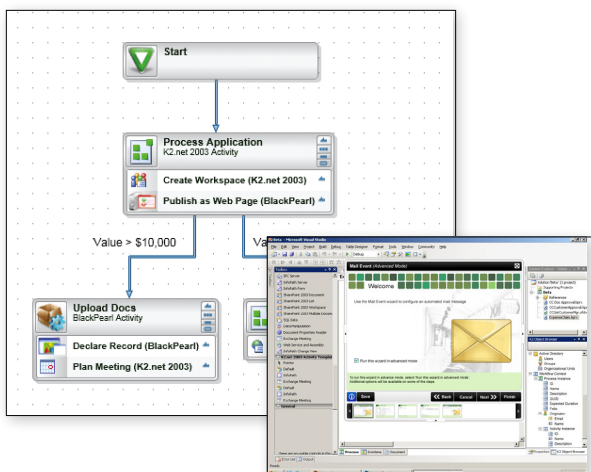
Start

Process Application
K2.net 2003 Activity

Create Workspace (K2.net 2003)

Publish as Web Page (BlackPearl)

Value > $10,000

Va

Upload Docs
BlackPearl Activity

Declare Record (BlackPearl)

Plan Meeting (K2.net 2003)

Beta - Microsoft Visual Studio

Mail Event (Advanced Mode)

Welcome

Use the Mail Event wizard to configure an automated mail message

Run this wizard in advanced mode

Save

Back

Cancel

Next

Finish

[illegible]